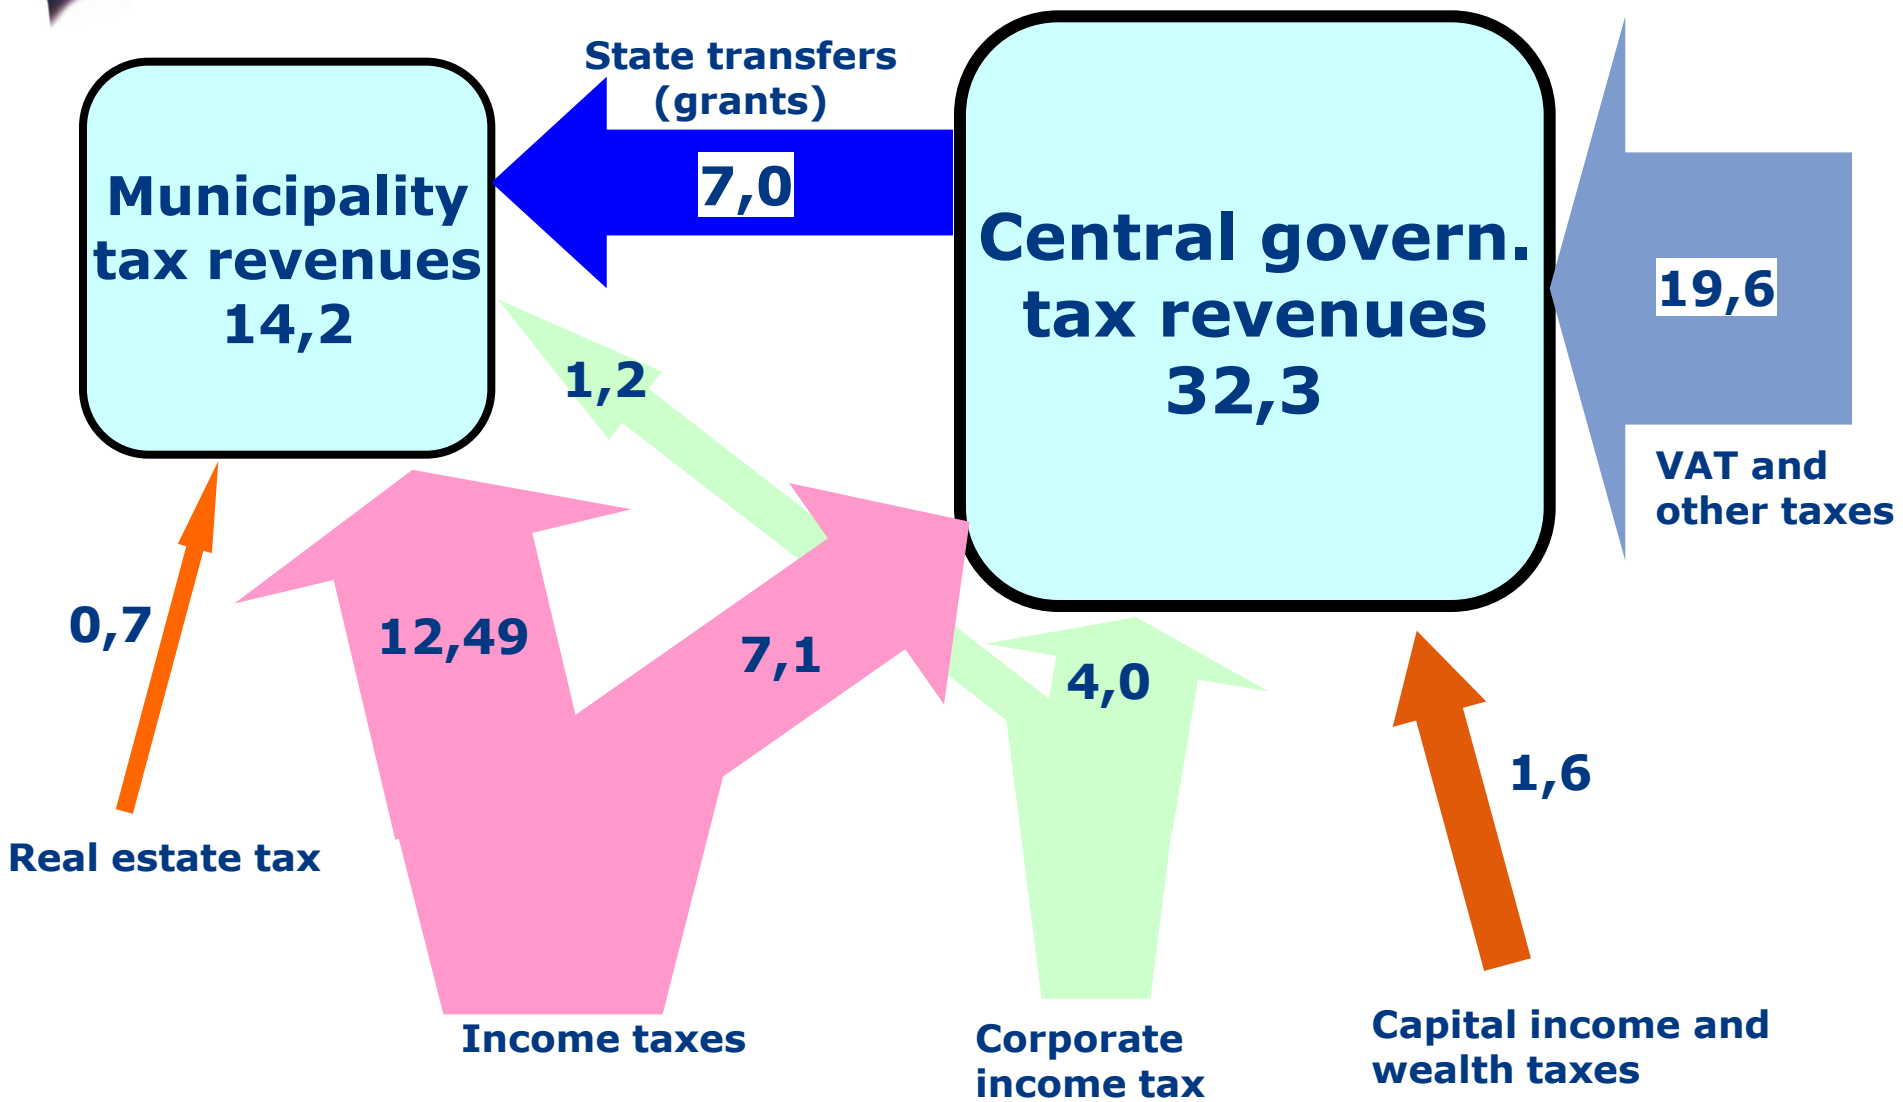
State transfers (grants)

7,0

Municipality tax revenues 14,2

Central govern. tax revenues 32,3

19,6

VAT and other taxes

1,2

0,7

12,49

7,1

4,0

1,6

Real estate tax

Income taxes

Corporate income tax

Capital income and wealth taxes